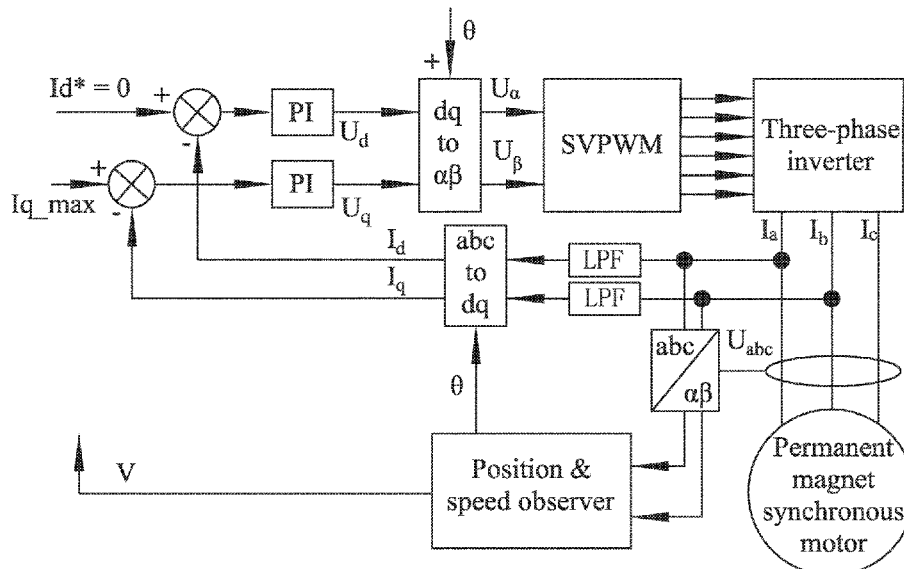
θ

+

Id* = 0

+

-

PI

$U_d$

dq to αβ

$U_α$

$U_β$

SVPWM

Three-phase inverter

+

Iq_max

-

PI

$U_q$

$I_d$

$I_q$

abc to dq

LPF

LPF

$I_a$

$I_b$

$I_c$

abc

αβ

$U_{abc}$

θ

V

Position & speed observer

Permanent magnet synchronous motor